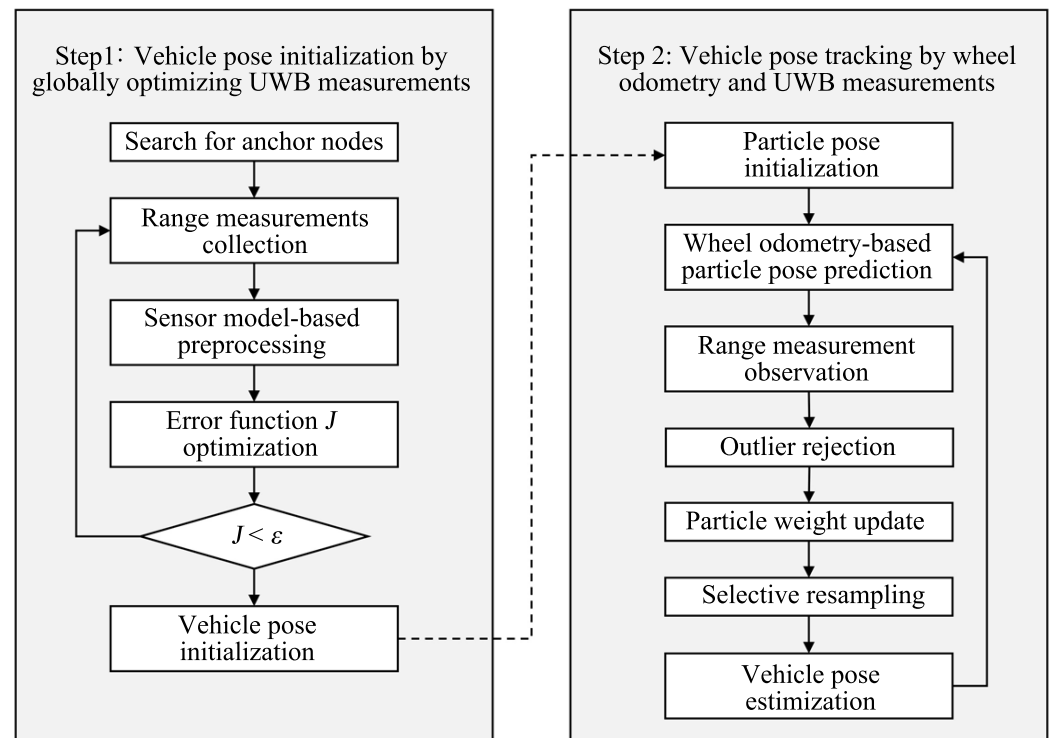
Step1: Vehicle pose initialization by globally optimizing UWB measurements

Search for anchor nodes

Range measurements collection

Sensor model-based preprocessing

Error function $J$ optimization

$J < \varepsilon$

Vehicle pose initialization

Step 2: Vehicle pose tracking by wheel odometry and UWB measurements

Particle pose initialization

Wheel odometry-based particle pose prediction

Range measurement observation

Outlier rejection

Particle weight update

Selective resampling

Vehicle pose estimization